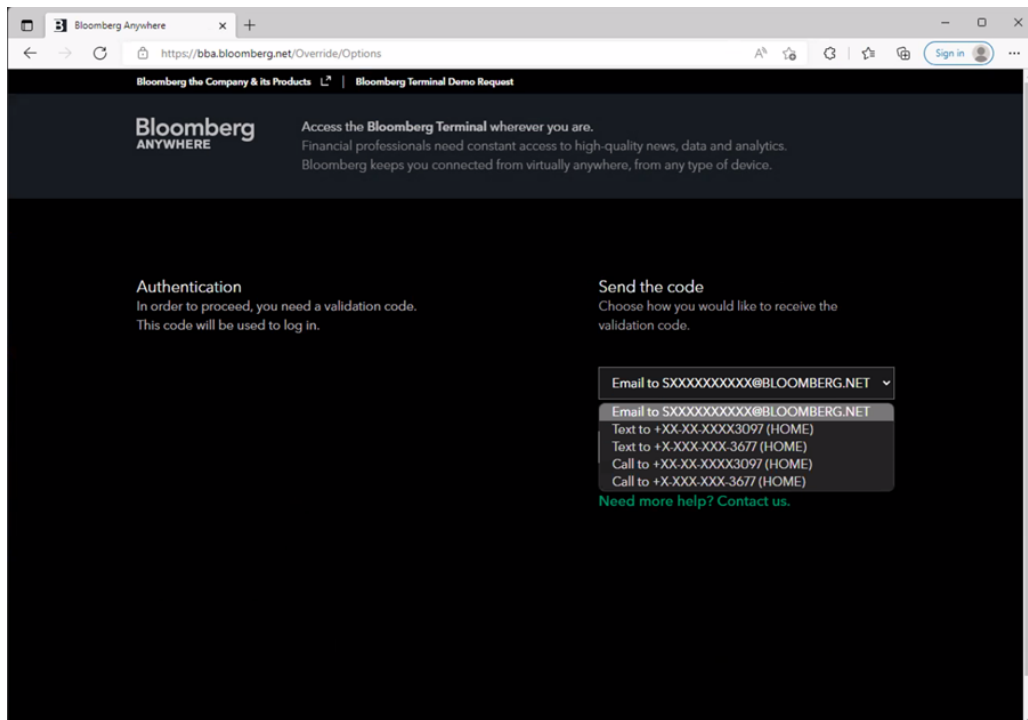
Bloomberg Anywhere

https://bba.bloomberg.net/Override/Options

Sign in

Bloomberg the Company & its Products | Bloomberg Terminal Demo Request

Bloomberg
ANYWHERE

Access the **Bloomberg Terminal** wherever you are.
Financial professionals need constant access to high-quality news, data and analytics.
Bloomberg keeps you connected from virtually anywhere, from any type of device.

Authentication
In order to proceed, you need a validation code.
This code will be used to log in.

Send the code
Choose how you would like to receive the validation code.

Email to SXXXXXXXXXX@BLOOMBERG.NET

Email to SXXXXXXXXXX@BLOOMBERG.NET
Text to +XX-XX-XXXX3097 (HOME)
Text to +X-XXX-XXX-3677 (HOME)
Call to +XX-XX-XXXX3097 (HOME)
Call to +X-XXX-XXX-3677 (HOME)

Need more help? Contact us.